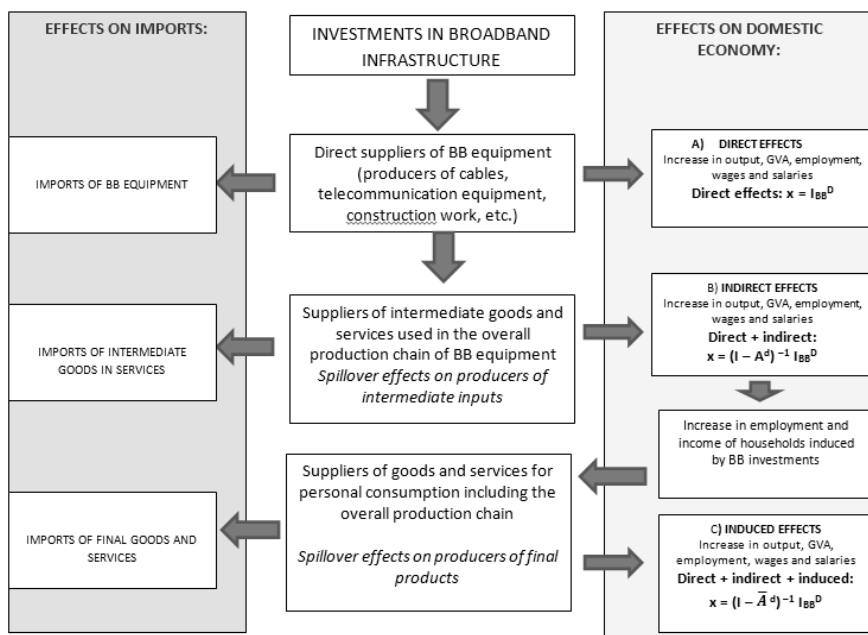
EFFECTS ON IMPORTS:

INVESTMENTS IN BROADBAND INFRASTRUCTURE

EFFECTS ON DOMESTIC ECONOMY:

IMPORTS OF BB EQUIPMENT

Direct suppliers of BB equipment (producers of cables, telecommunication equipment, construction work, etc.)

A) DIRECT EFFECTS
Increase in output, GVA, employment, wages and salaries
Direct effects: $x = I_{BB}^{D}$

IMPORTS OF INTERMEDIATE GOODS IN SERVICES

Suppliers of intermediate goods and services used in the overall production chain of BB equipment
*Spillover effects on producers of intermediate inputs*

B) INDIRECT EFFECTS
Increase in output, GVA, employment, wages and salaries
Direct + indirect:
$x = (I - A^{d})^{-1} I_{BB}^{D}$

Increase in employment and income of households induced by BB investments

IMPORTS OF FINAL GOODS AND SERVICES

Suppliers of goods and services for personal consumption including the overall production chain

*Spillover effects on producers of final products*

C) INDUCED EFFECTS
Increase in output, GVA, employment, wages and salaries
Direct + indirect + induced:
$x = (I - \bar{A}^{d})^{-1} I_{BB}^{D}$